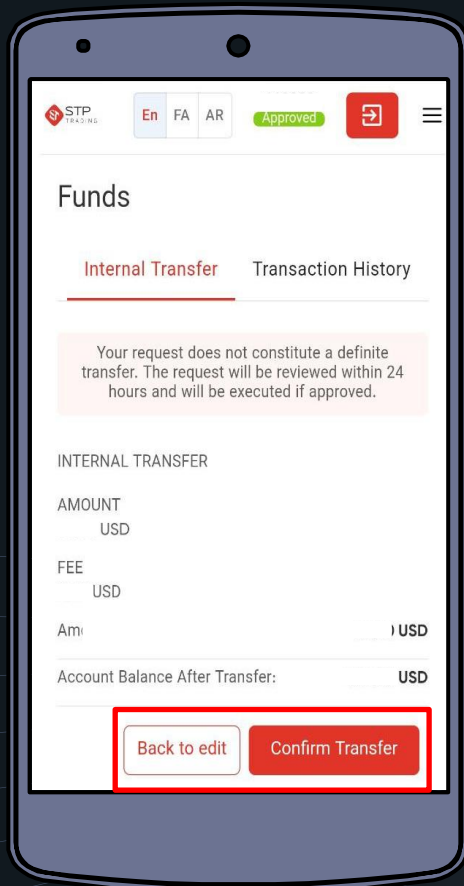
STP TRADING

En FA AR

Approved

Funds

Internal Transfer

Transaction History

Your request does not constitute a definite transfer. The request will be reviewed within 24 hours and will be executed if approved.

INTERNAL TRANSFER

AMOUNT
USD

FEE
USD

Am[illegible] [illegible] USD

Account Balance After Transfer: USD

Back to edit

Confirm Transfer